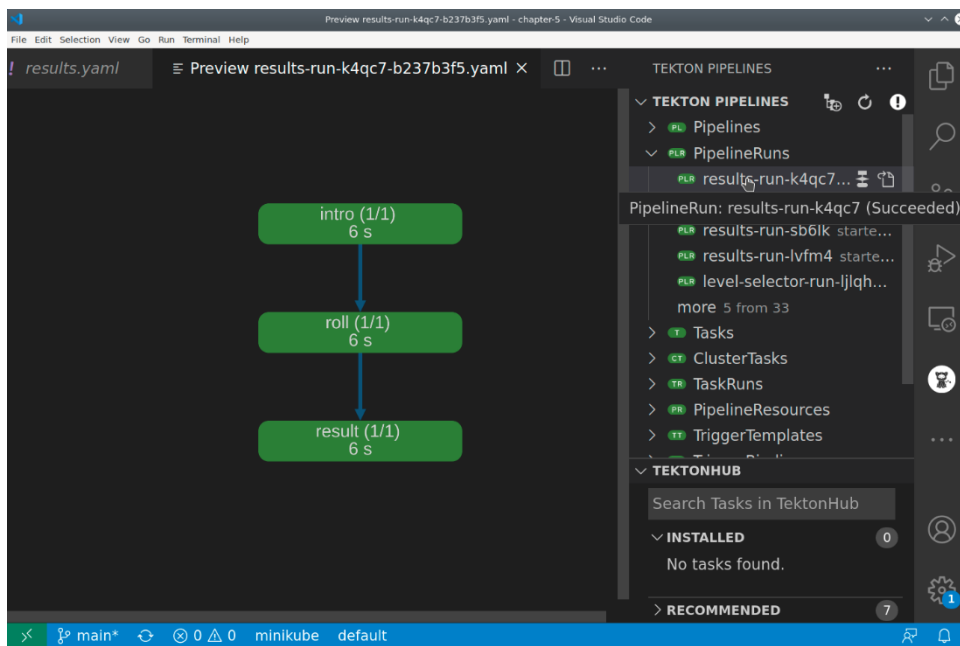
Preview results-run-k4qc7-b237b3f5.yaml - chapter-5 - Visual Studio Code

File Edit Selection View Go Run Terminal Help

! results.yaml

Preview results-run-k4qc7-b237b3f5.yaml ×

TEKTON PIPELINES ...

intro (1/1)
6 s

roll (1/1)
6 s

result (1/1)
6 s

TEKTON PIPELINES

PL Pipelines

PLR PipelineRuns

PLR results-run-k4qc7...

PipelineRun: results-run-k4qc7 (Succeeded)

PLR results-run-sb6lk starte...

PLR results-run-lvfm4 starte...

PLR level-selector-run-ljlqh...

more 5 from 33

T Tasks

CT ClusterTasks

TR TaskRuns

PR PipelineResources

TT TriggerTemplates

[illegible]

TEKTONHUB

Search Tasks in TektonHub

INSTALLED 0

No tasks found.

RECOMMENDED 7

main* ⊗ 0 ⚠ 0 minikube default

1